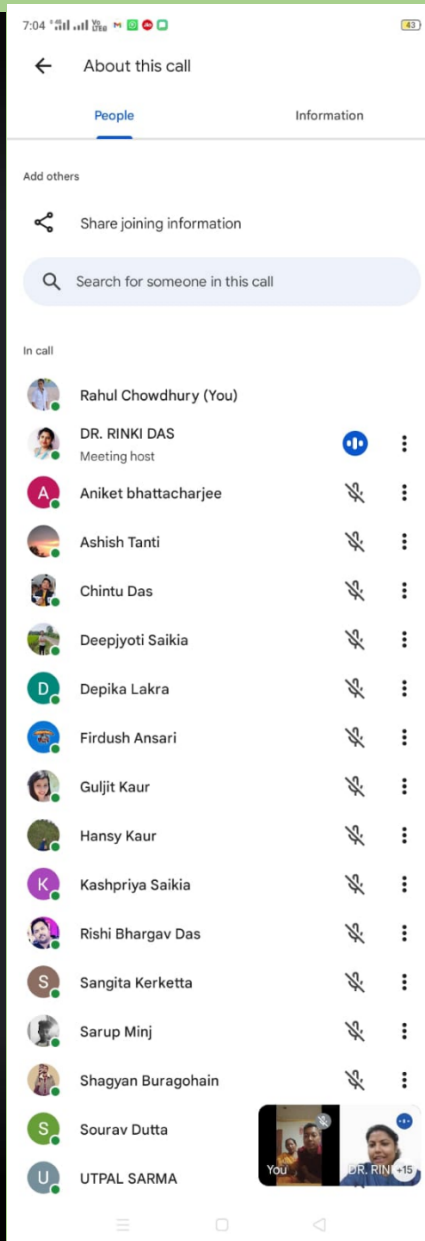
7:04 43

About this call

People

Information

Add others

Share joining information

Search for someone in this call

In call

Rahul Chowdhury (You)

DR. RINKI DAS
Meeting host

A Aniket bhattacharjee

Ashish Tanti

Chintu Das

Deepjyoti Saikia

D Depika Lakra

Firdush Ansari

Guljit Kaur

Hansy Kaur

K Kashpriya Saikia

Rishi Bhargav Das

S Sangita Kerketta

Sarup Minj

Shagyan Buragohain

S Sourav Dutta

U UTPAL SARMA

You

DR. RIN

+15